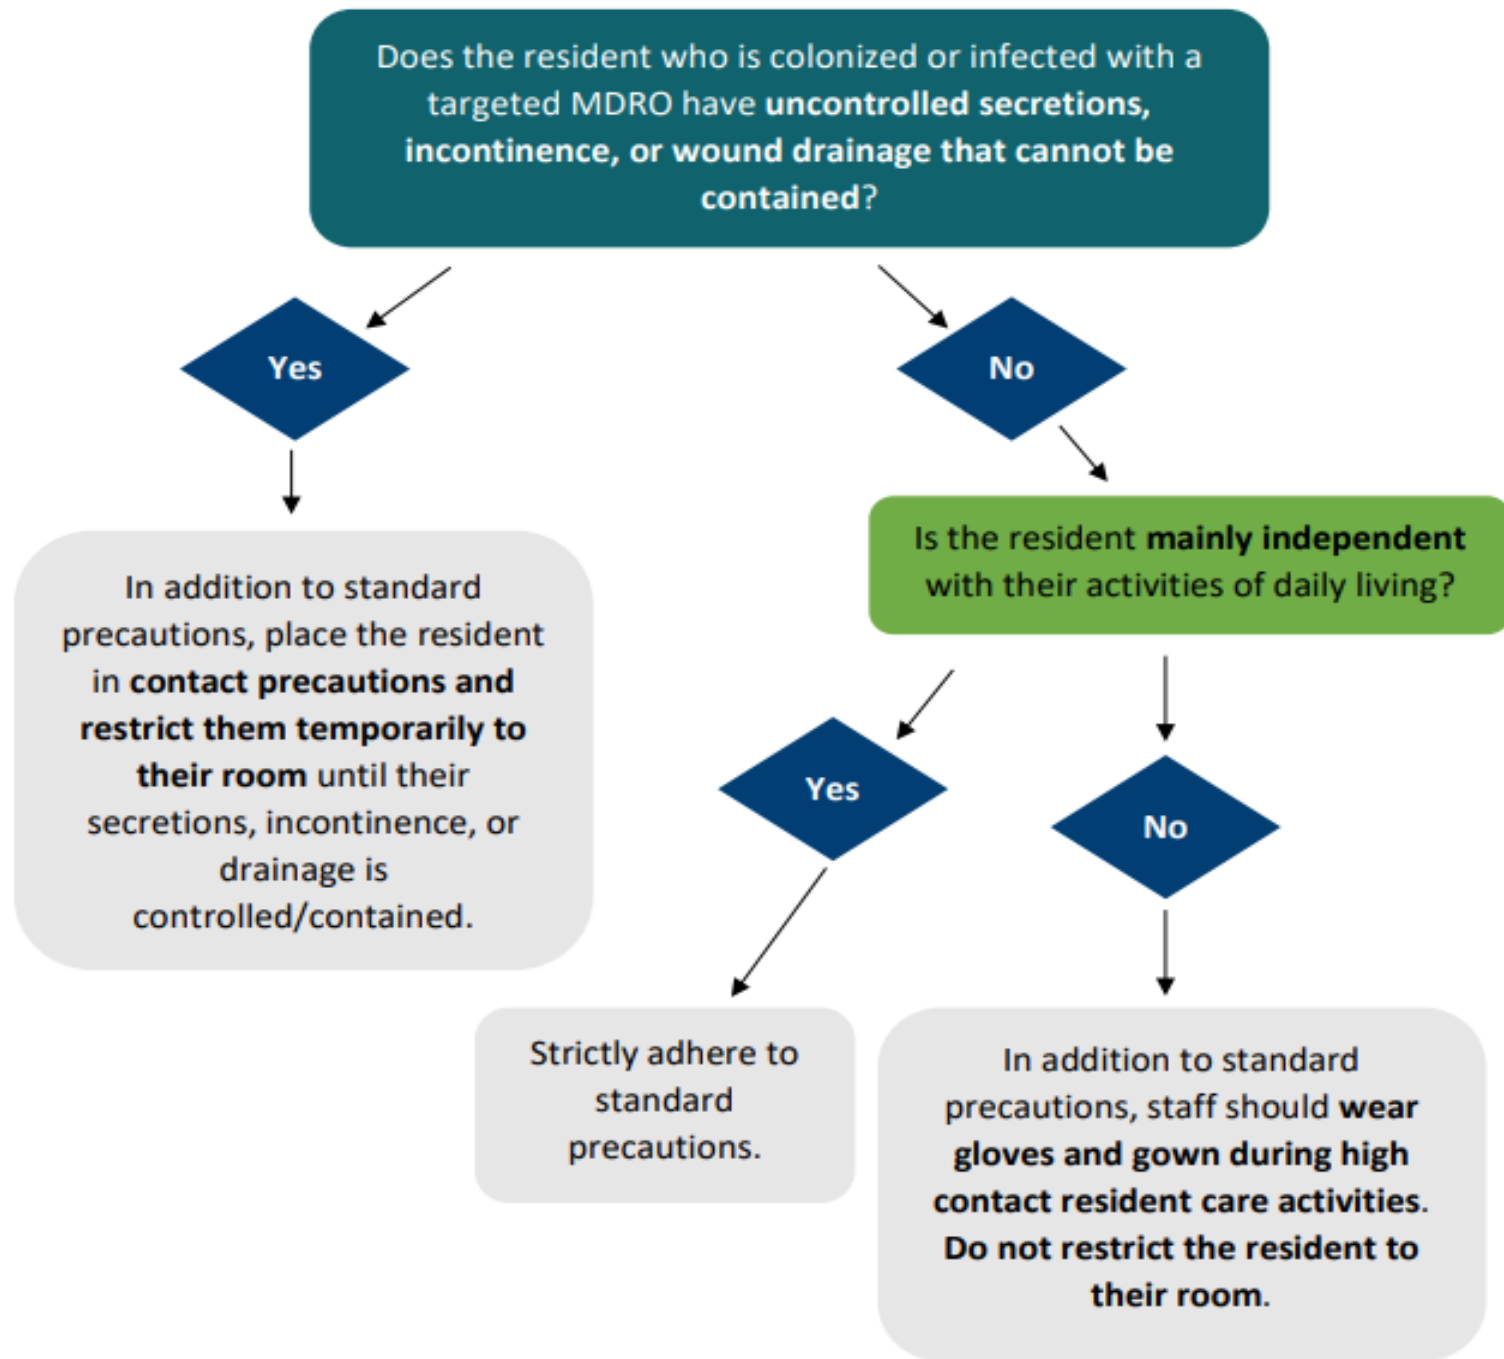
Does the resident who is colonized or infected with a targeted MDRO have uncontrolled secretions, incontinence, or wound drainage that cannot be contained?

Yes

No

In addition to standard precautions, place the resident in contact precautions and restrict them temporarily to their room until their secretions, incontinence, or drainage is controlled/contained.

Is the resident mainly independent with their activities of daily living?

Yes

No

Strictly adhere to standard precautions.

In addition to standard precautions, staff should wear gloves and gown during high contact resident care activities. Do not restrict the resident to their room.